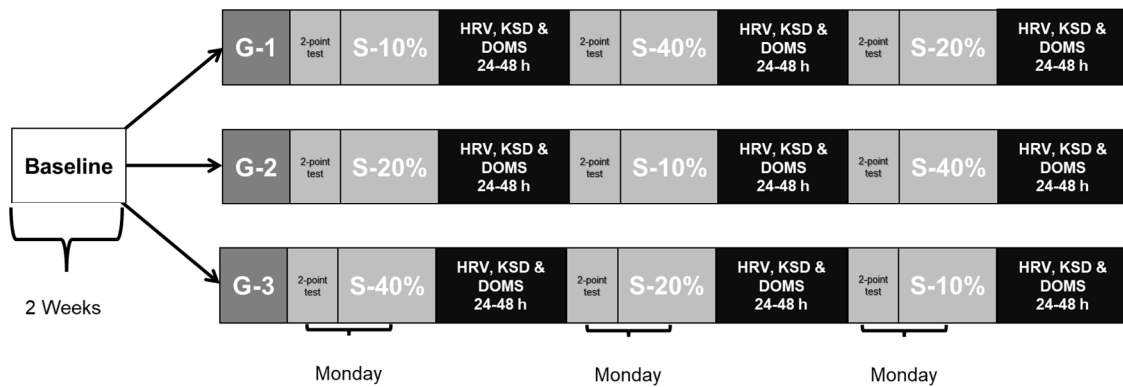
Baseline

2 Weeks

G-1 | 2-point test | S-10% | HRV, KSD & DOMS 24-48 h | 2-point test | S-40% | HRV, KSD & DOMS 24-48 h | 2-point test | S-20% | HRV, KSD & DOMS 24-48 h

G-2 | 2-point test | S-20% | HRV, KSD & DOMS 24-48 h | 2-point test | S-10% | HRV, KSD & DOMS 24-48 h | 2-point test | S-40% | HRV, KSD & DOMS 24-48 h

G-3 | 2-point test | S-40% | HRV, KSD & DOMS 24-48 h | 2-point test | S-20% | HRV, KSD & DOMS 24-48 h | 2-point test | S-10% | HRV, KSD & DOMS 24-48 h

Monday

Monday

Monday